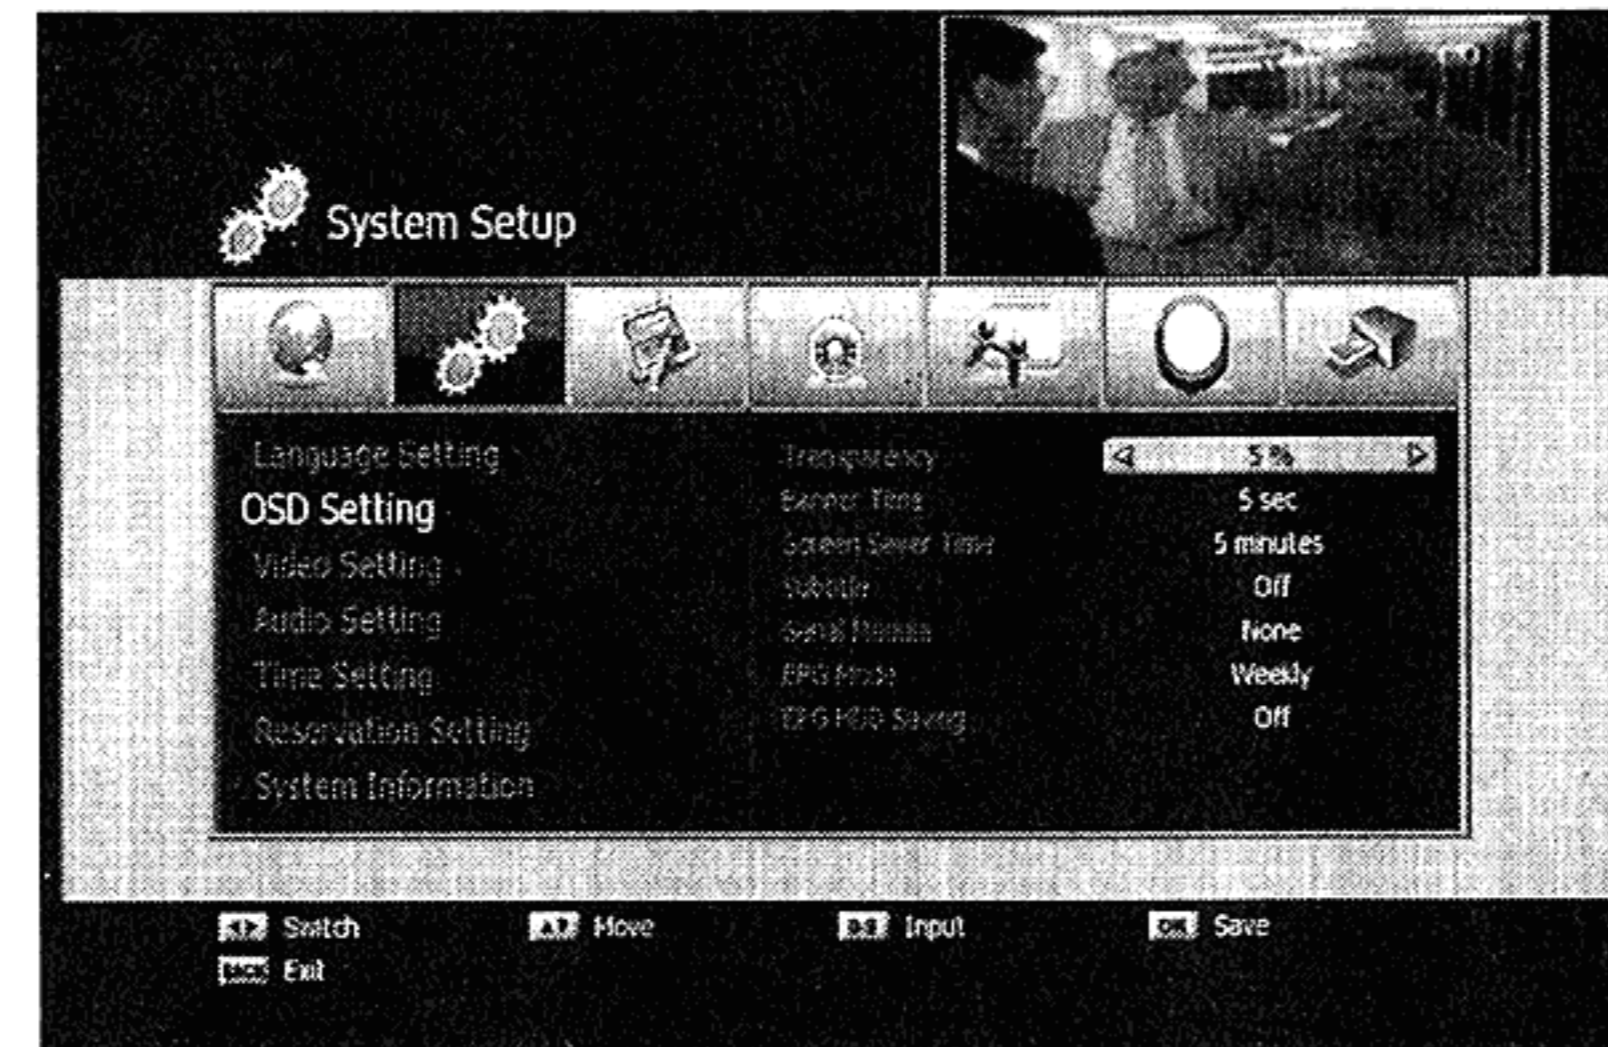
System Setup

Language Setting
OSD Setting
Video Setting
Audio Setting
Time Setting
Reservation Setting
System Information

| | |
|---|---|
| Transparency | 5 % |
| Banner Time | 5 sec |
| Screen Saver Time | 5 minutes |
| Subtitle | Off |
| Serial Restate | None |
| EPG Mode | Weekly |
| EPG HDD Saving | Off |

Switch
Move
Input
Save
Exit